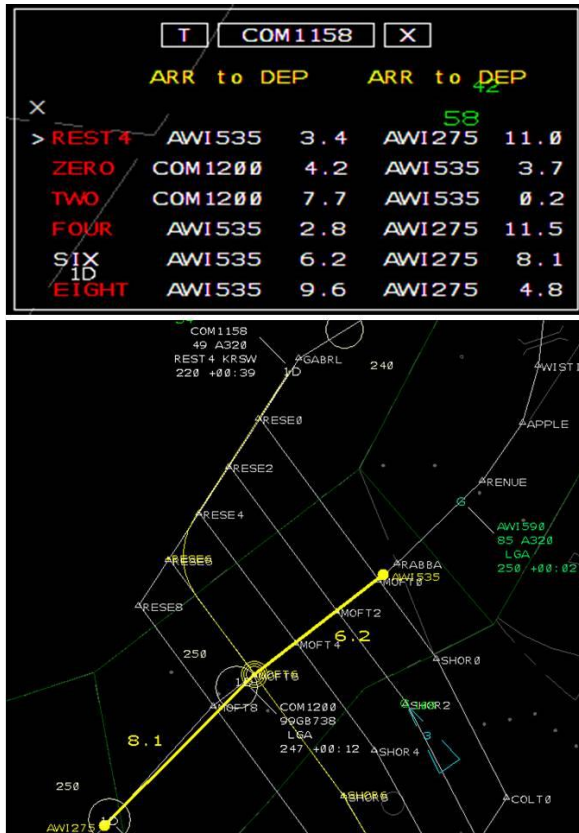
T COM1158 X

ARR to DEP ARR to DEP

42

58

X

| | ARR to DEP | | ARR to DEP | |
|---|---|---|---|---|
| > REST4 | AWI535 | 3.4 | AWI275 | 11.0 |
| ZERO | COM1200 | 4.2 | AWI535 | 3.7 |
| TWO | COM1200 | 7.7 | AWI535 | 0.2 |
| FOUR | AWI535 | 2.8 | AWI275 | 11.5 |
| SIX 1D | AWI535 | 6.2 | AWI275 | 8.1 |
| EIGHT | AWI535 | 9.6 | AWI275 | 4.8 |

COM1158
49 A320
REST4 KRSW
220 +00:39

GABRL
1D
240
WIST
RESE0
APPLE
RESE2
RENUE
G
RESE4
AWI590
85 A320
LGA
250 +00:02
RESE6
RABBA
AWI535
MOFT0
RESE8
MOFT2
6.2
MOFT4
250
SHOR0
MOFT6
1D
MOFT8
COM1200
99GB738
LGA
247 +00:12
SHOR2
8.1
3
SHOR4
250
SHOR6
COLT0
AWI275
1D